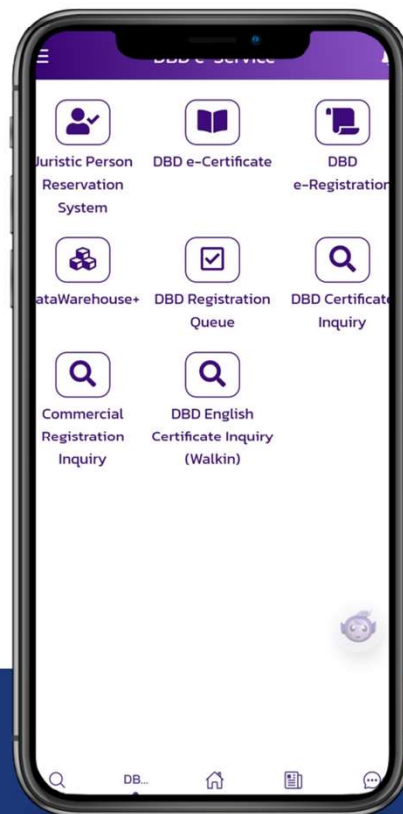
DBD e-Service

Juristic Person Reservation System

DBD e-Certificate

DBD e-Registration

ataWarehouse+

DBD Registration Queue

DBD Certificate Inquiry

Commercial Registration Inquiry

DBD English Certificate Inquiry (Walkin)

DB...